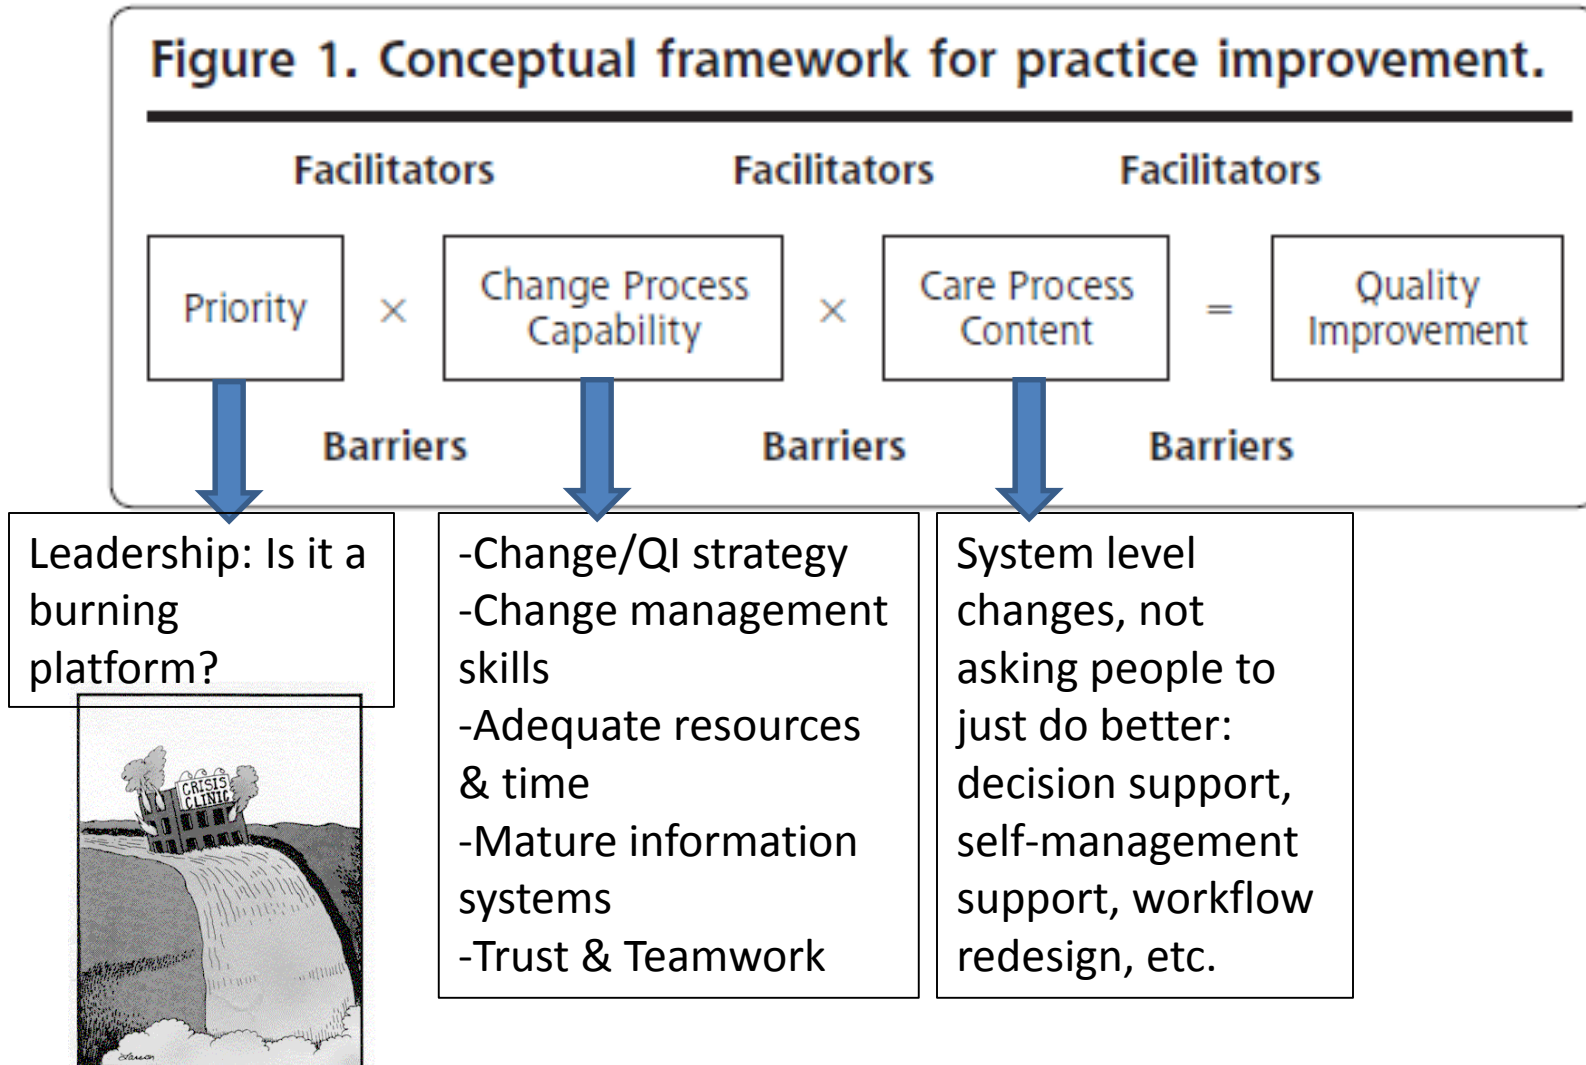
Figure 1. Conceptual framework for practice improvement.

Facilitators Facilitators Facilitators

Priority × Change Process Capability × Care Process Content = Quality Improvement

Barriers Barriers Barriers

Leadership: Is it a burning platform?

CRISIS CLINIC

-Change/QI strategy
-Change management skills
-Adequate resources & time
-Mature information systems
-Trust & Teamwork

System level changes, not asking people to just do better: decision support, self-management support, workflow redesign, etc.